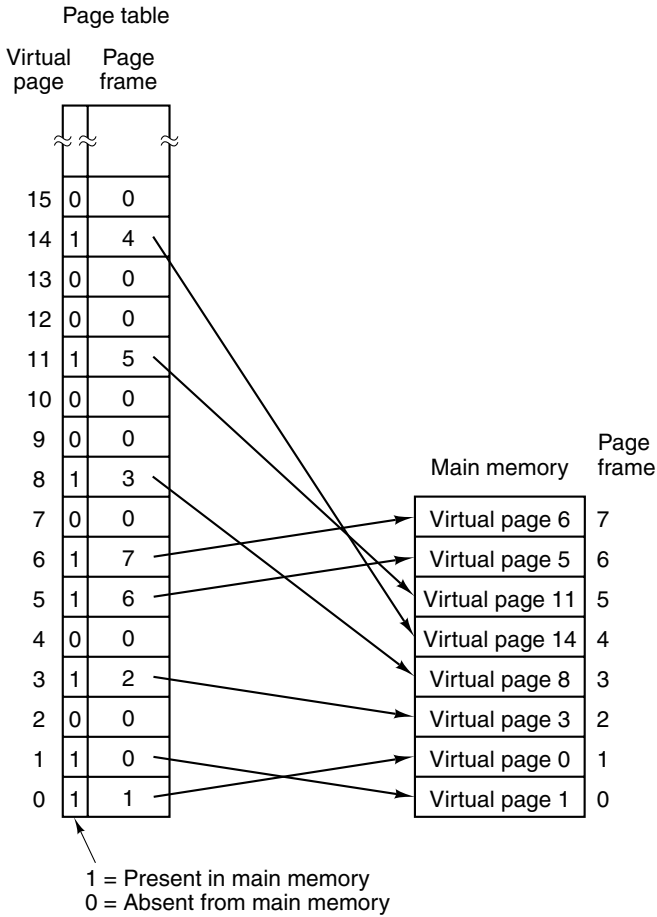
Page table

Virtual page

Page frame

| | | |
|---|---|---|
| 15 | 0 | 0 |
| 14 | 1 | 4 |
| 13 | 0 | 0 |
| 12 | 0 | 0 |
| 11 | 1 | 5 |
| 10 | 0 | 0 |
| 9 | 0 | 0 |
| 8 | 1 | 3 |
| 7 | 0 | 0 |
| 6 | 1 | 7 |
| 5 | 1 | 6 |
| 4 | 0 | 0 |
| 3 | 1 | 2 |
| 2 | 0 | 0 |
| 1 | 1 | 0 |
| 0 | 1 | 1 |

Main memory

Page frame

| | |
|---|---|
| Virtual page 6 | 7 |
| Virtual page 5 | 6 |
| Virtual page 11 | 5 |
| Virtual page 14 | 4 |
| Virtual page 8 | 3 |
| Virtual page 3 | 2 |
| Virtual page 0 | 1 |
| Virtual page 1 | 0 |

1 = Present in main memory
0 = Absent from main memory